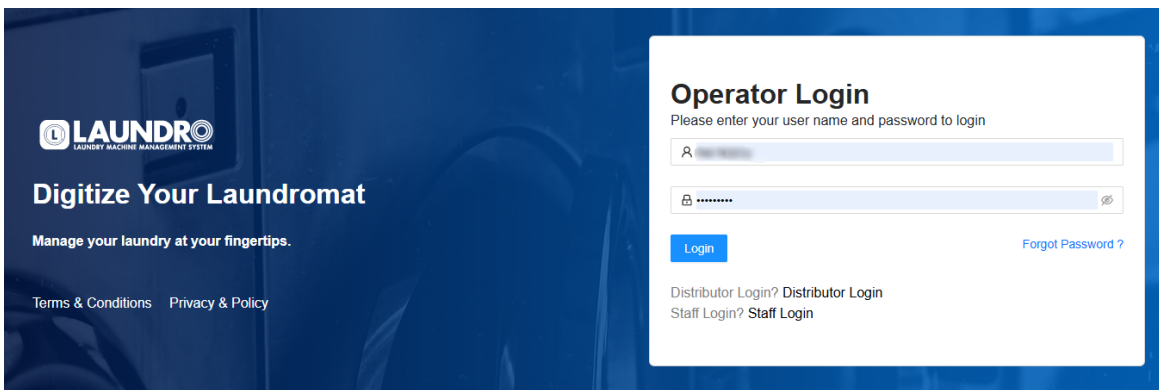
LAUNDRO
LAUNDRY MACHINE MANAGEMENT SYSTEM

Digitize Your Laundromat

Manage your laundry at your fingertips.

Terms & Conditions Privacy & Policy

Operator Login
Please enter your user name and password to login

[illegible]

••••••••••

Login

Forgot Password ?

Distributor Login? Distributor Login
Staff Login? Staff Login